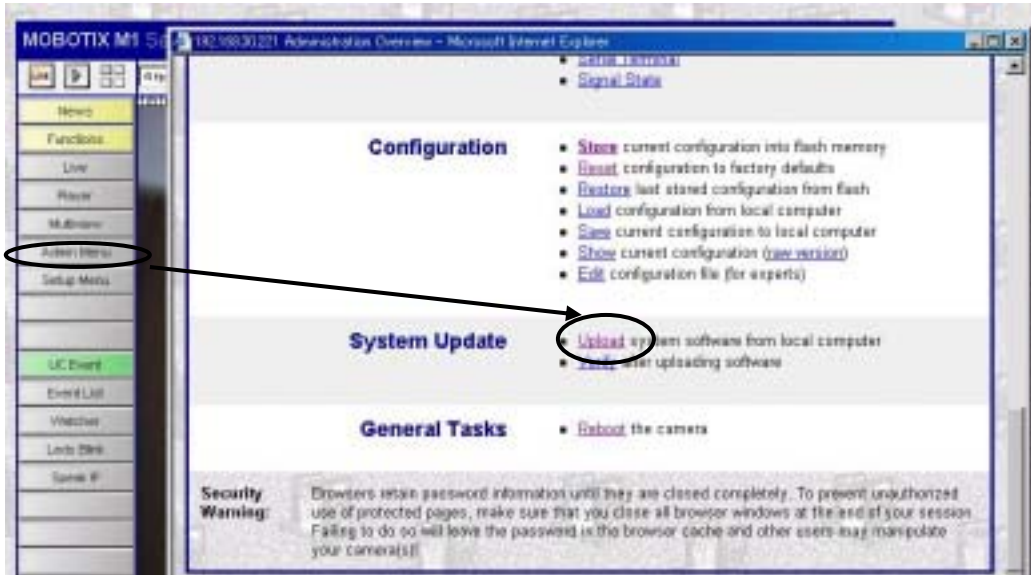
MOBOTIX M1 S

192.168.30.221 Administration Overview - Microsoft Internet Explorer

News
Functions
Live
Player
Multiview
Admin Menu
Setup Menu

UC Event
Event List
Watches
Lock Blink
Speak IP

• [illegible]
• Signal State

Configuration
• Store current configuration into flash memory
• Reset configuration to factory defaults
• Restore last stored configuration from flash
• Load configuration from local computer
• Save current configuration to local computer
• Show current configuration (raw version)
• Edit configuration file (for experts)

System Update
• Upload system software from local computer
• Verify after uploading software

General Tasks
• Reboot the camera

Security Warning:
Browsers retain password information until they are closed completely. To prevent unauthorized use of protected pages, make sure that you close all browser windows at the end of your session. Failing to do so will leave the password in the browser cache and other users may manipulate your camera(s)!